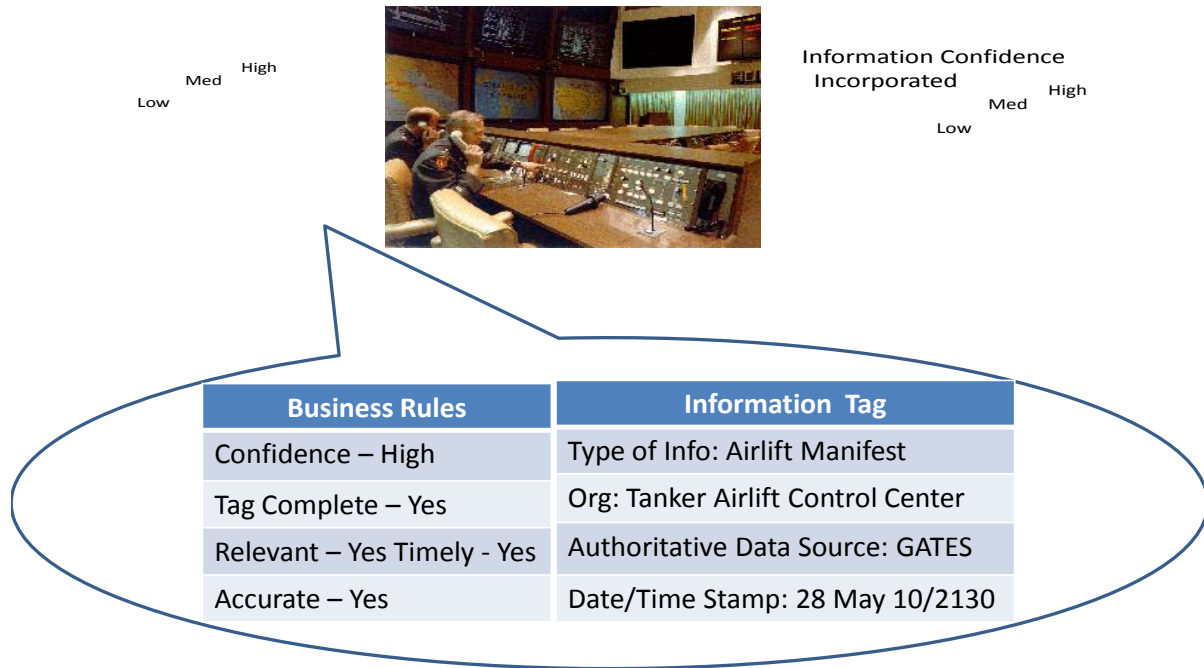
High
Med
Low

Information Confidence Incorporated
High
Med
Low

| Business Rules | Information Tag |
|---|---|
| Confidence – High | Type of Info: Airlift Manifest |
| Tag Complete – Yes | Org: Tanker Airlift Control Center |
| Relevant – Yes Timely - Yes | Authoritative Data Source: GATES |
| Accurate – Yes | Date/Time Stamp: 28 May 10/2130 |